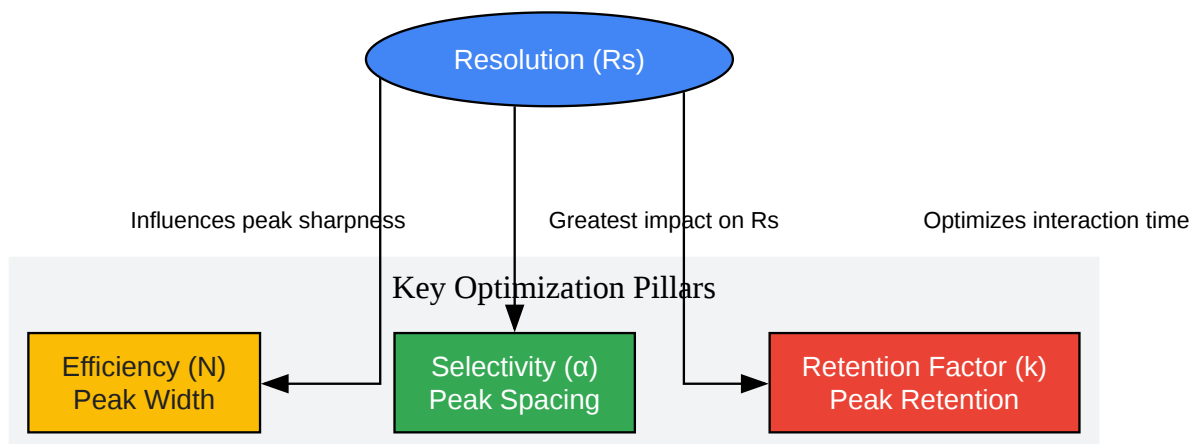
Resolution (Rs)

Influences peak sharpness

Greatest impact on Rs

Optimizes interaction time

Key Optimization Pillars

Efficiency (N)
Peak Width

Selectivity (α)
Peak Spacing

Retention Factor (k)
Peak Retention